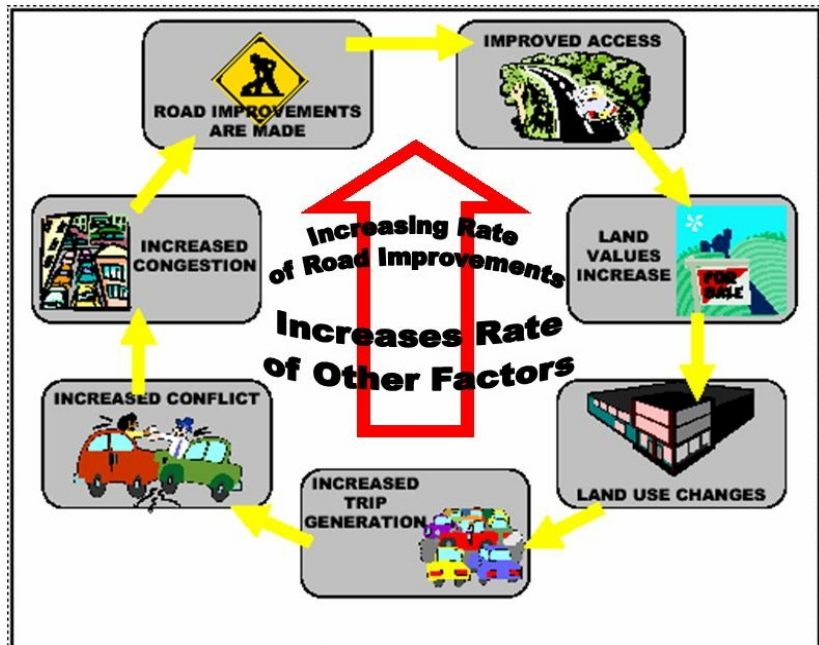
ROAD IMPROVEMENTS ARE MADE

IMPROVED ACCESS

LAND VALUES INCREASE

FOR SALE

LAND USE CHANGES

INCREASED TRIP GENERATION

INCREASED CONFLICT

INCREASED CONGESTION

Increasing Rate of Road Improvements

Increases Rate of Other Factors